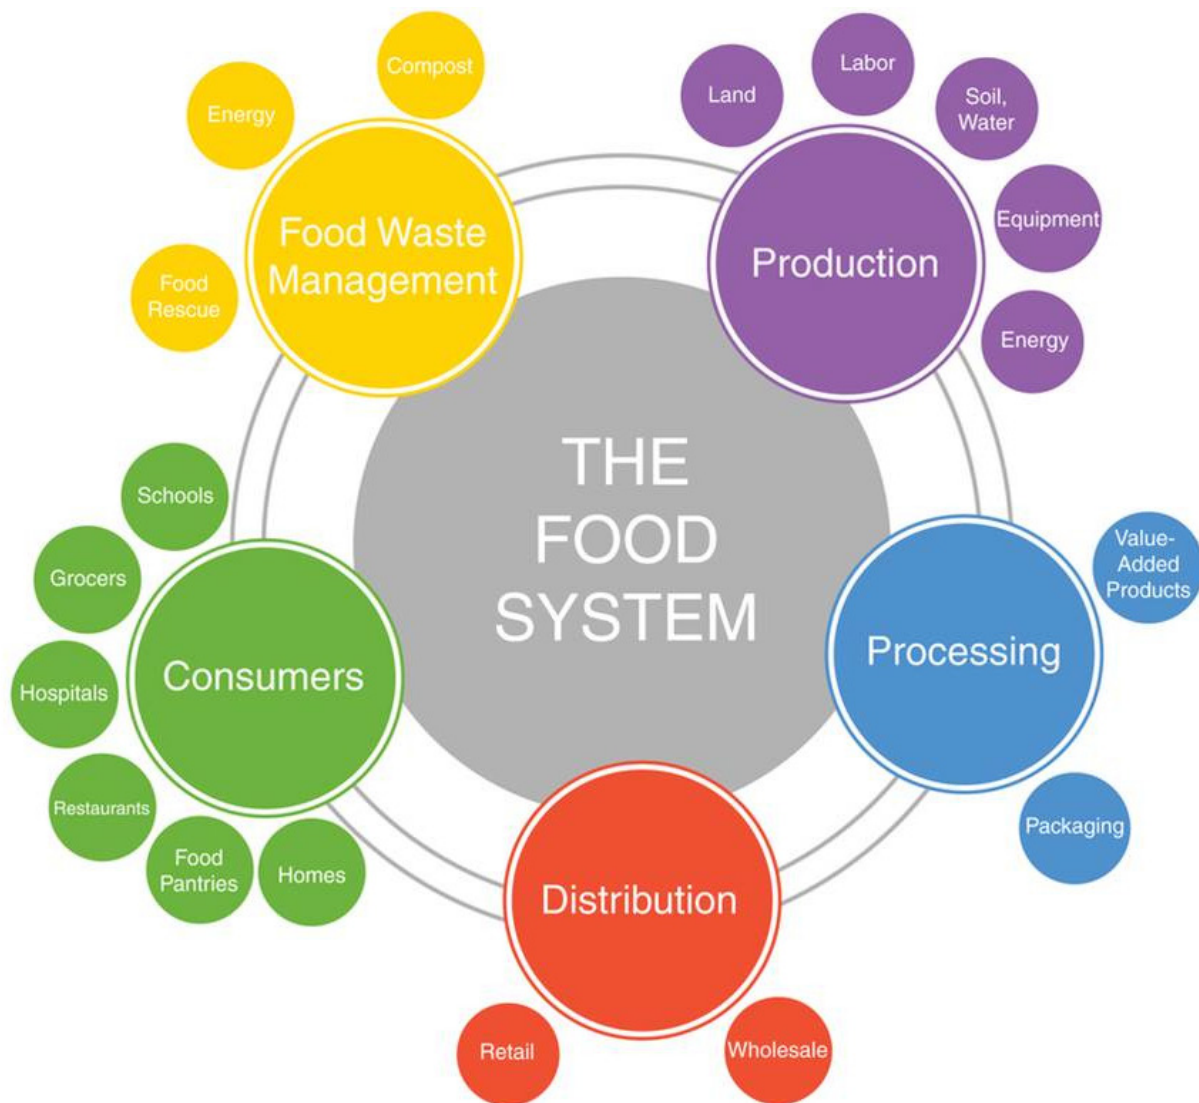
THE FOOD SYSTEM

Production

Land

Labor

Soil, Water

Equipment

Energy

Processing

Value-Added Products

Packaging

Distribution

Retail

Wholesale

Consumers

Schools

Grocers

Hospitals

Restaurants

Food Pantries

Homes

Food Waste Management

Compost

Energy

Food Rescue